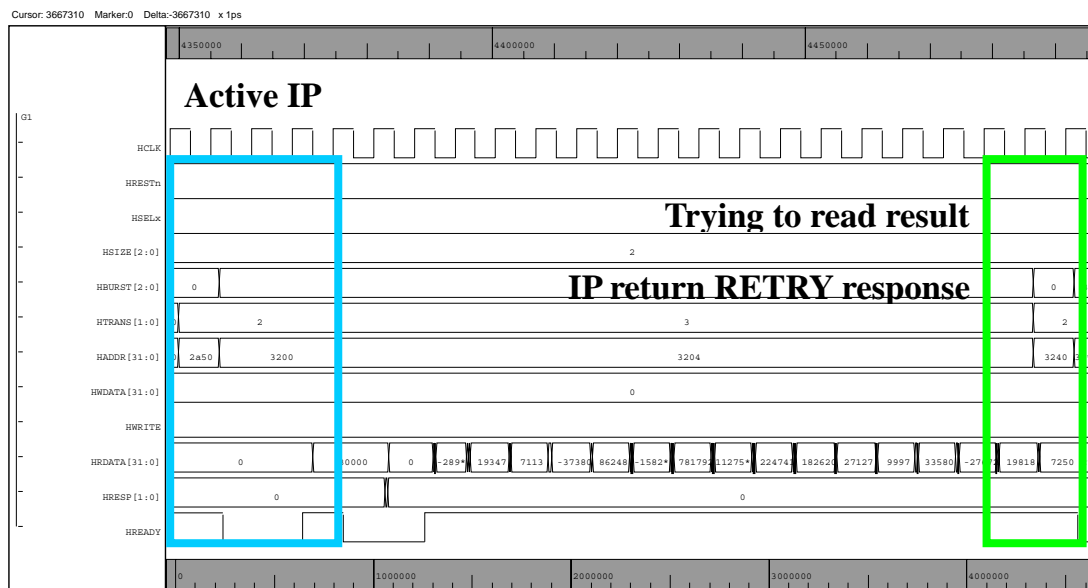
Cursor: 3667310 Marker:0 Delta:-3667310 x 1ps

4350000 4400000 4450000

Active IP

G1

HCLK

HRESTn

HSELx

Trying to read result

HSIZE[2:0] 2

HBURST[2:0] 0 0

IP return RETRY response

HTRANS[1:0] 2 3 2

HADDR[31:0] 2a50 3200 3204 3240

HWDATA[31:0] 0

HWRITE

HRDATA[31:0] 0 0000 0 -289* 19347 7113 -37380 86248 -1582* 78179 11275* 22474 182620 27127 9997 33580 -27 19818 7250

HRESP[1:0] 0 0

HREADY

0 1000000 2000000 3000000 4000000